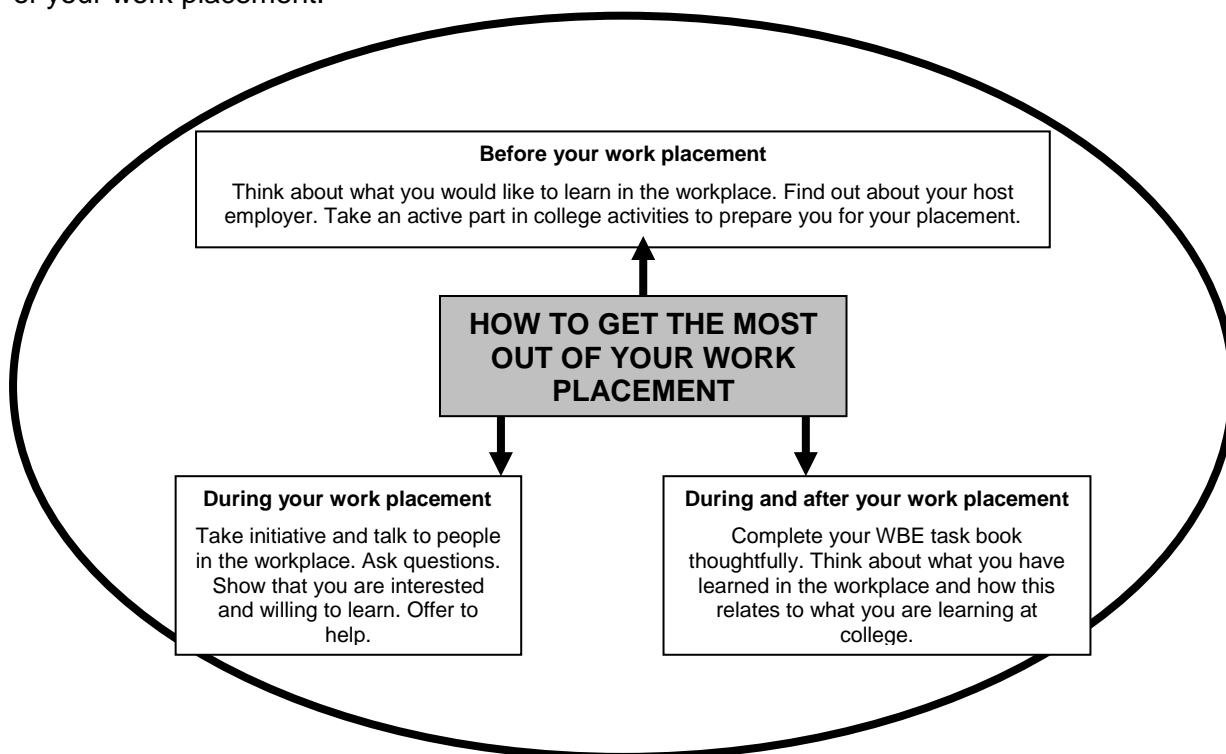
of your work placement.

Before your work placement

Think about what you would like to learn in the workplace. Find out about your host employer. Take an active part in college activities to prepare you for your placement.

HOW TO GET THE MOST OUT OF YOUR WORK PLACEMENT

During your work placement

Take initiative and talk to people in the workplace. Ask questions. Show that you are interested and willing to learn. Offer to help.

During and after your work placement

Complete your WBE task book thoughtfully. Think about what you have learned in the workplace and how this relates to what you are learning at college.